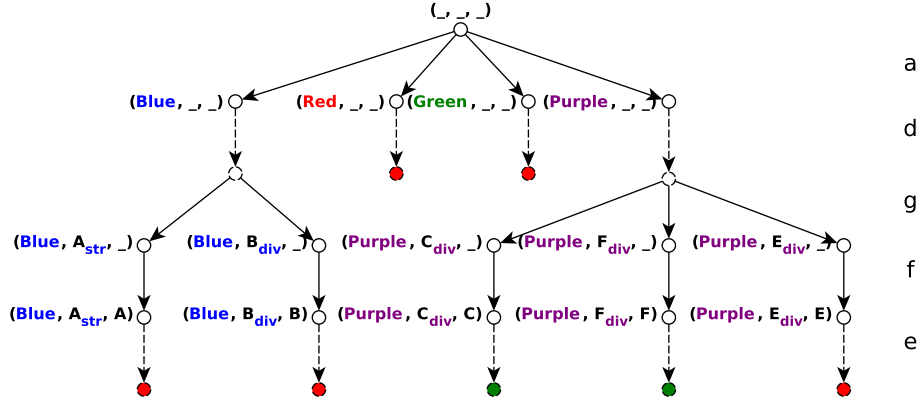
(_, _, _)

(Blue, _, _) (Red, _, _) (Green, _, _) (Purple, _, _)

(Blue, $A_{str}$, _) (Blue, $B_{div}$, _) (Purple, $C_{div}$, _) (Purple, $F_{div}$, _) (Purple, $E_{div}$, _)

(Blue, $A_{str}$, A) (Blue, $B_{div}$, B) (Purple, $C_{div}$, C) (Purple, $F_{div}$, F) (Purple, $E_{div}$, E)

a
d
g
f
e